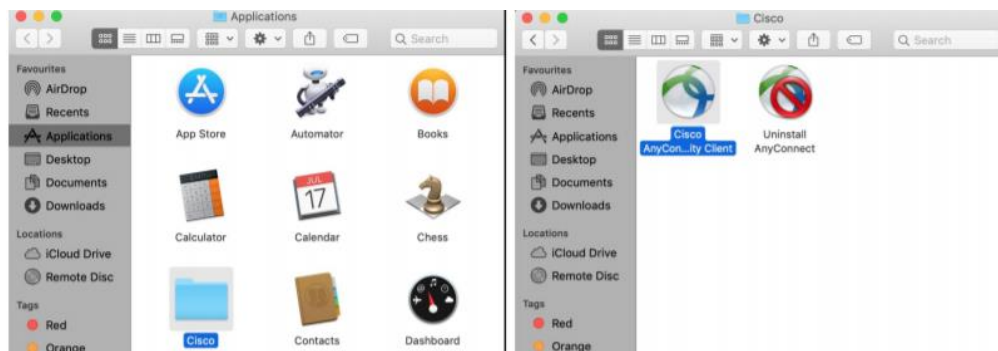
Applications

Search

Favourites
AirDrop
Recents
Applications
Desktop
Documents
Downloads
Locations
iCloud Drive
Remote Disc
Tags
Red
Orange

App Store
Automator
Books
Calculator
JUL
17
Calendar
Chess
Cisco
Contacts
Dashboard

Cisco

Search

Favourites
AirDrop
Recents
Applications
Desktop
Documents
Downloads
Locations
iCloud Drive
Remote Disc
Tags
Red
Orange

Cisco AnyCon...ity Client
Uninstall AnyConnect